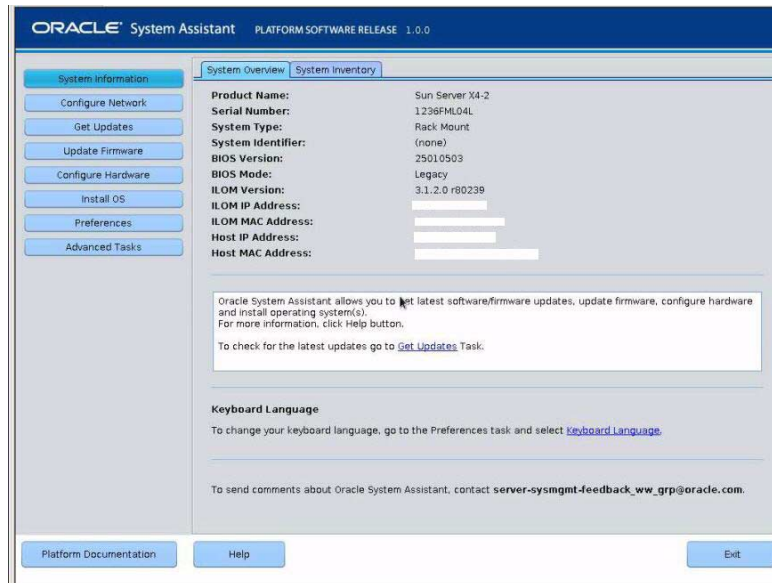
ORACLE System Assistant PLATFORM SOFTWARE RELEASE 1.0.0

System Information
Configure Network
Get Updates
Update Firmware
Configure Hardware
Install OS
Preferences
Advanced Tasks

System Overview | System Inventory

| | |
|---|---|
| Product Name: | Sun Server X4-2 |
| Serial Number: | 1236FML04L |
| System Type: | Rack Mount |
| System Identifier: | (none) |
| BIOS Version: | 25010503 |
| BIOS Mode: | Legacy |
| ILOM Version: | 3.1.2.0 r80239 |
| ILOM IP Address: | |
| ILOM MAC Address: | |
| Host IP Address: | |
| Host MAC Address: | |

Oracle System Assistant allows you to get latest software/firmware updates, update firmware, configure hardware and install operating system(s).
For more information, click Help button.

To check for the latest updates go to Get Updates Task.

Keyboard Language

To change your keyboard language, go to the Preferences task and select Keyboard Language.

To send comments about Oracle System Assistant, contact server-sysmgmt-feedback_ww_grp@oracle.com.

Platform Documentation
Help
Exit